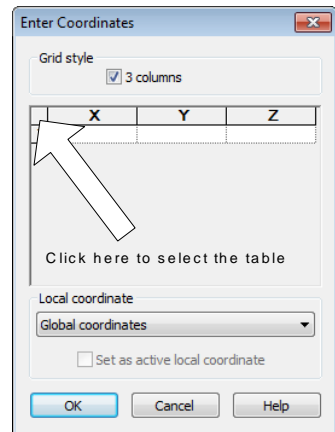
Enter Coordinates

Grid style

3 columns

| | X | Y | Z |
|---|---|---|---|
| | | | |

Click here to select the table

Local coordinate

Global coordinates

Set as active local coordinate

OK Cancel Help